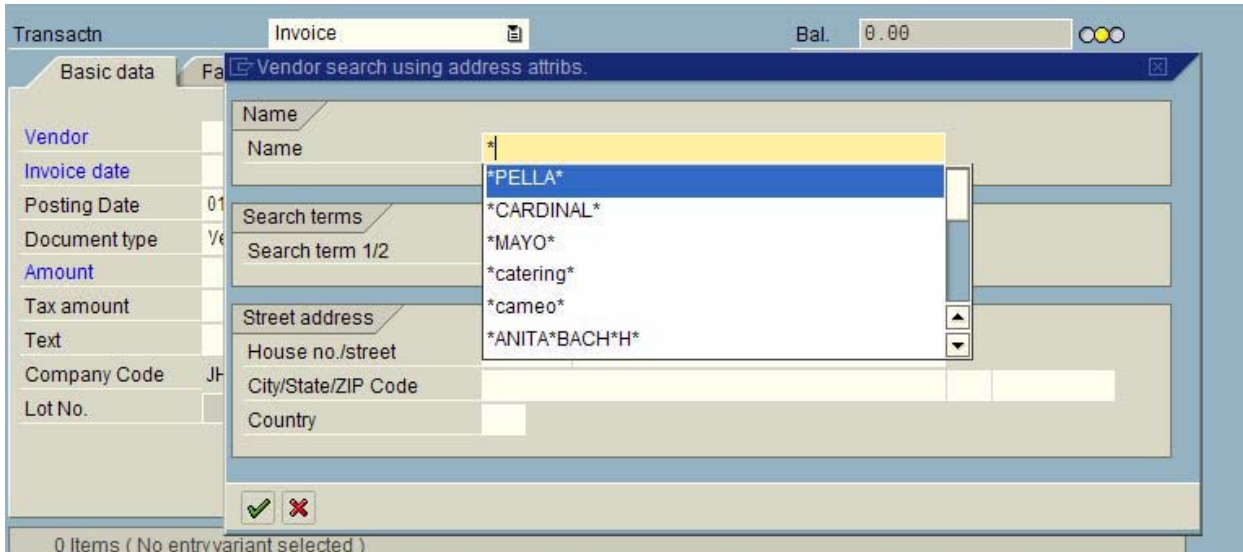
Transactn
Invoice
Bal. 0.00

Basic data
Fa
Vendor search using address attribs.

Vendor
Invoice date
Posting Date 01
Document type Ve
Amount
Tax amount
Text
Company Code JH
Lot No.

Name
Name *
*PELLA*
*CARDINAL*
*MAYO*
*catering*
*cameo*
*ANITA*BACH*H*

Search terms
Search term 1/2

Street address
House no./street
City/State/ZIP Code
Country

0 Items ( No entry variant selected )